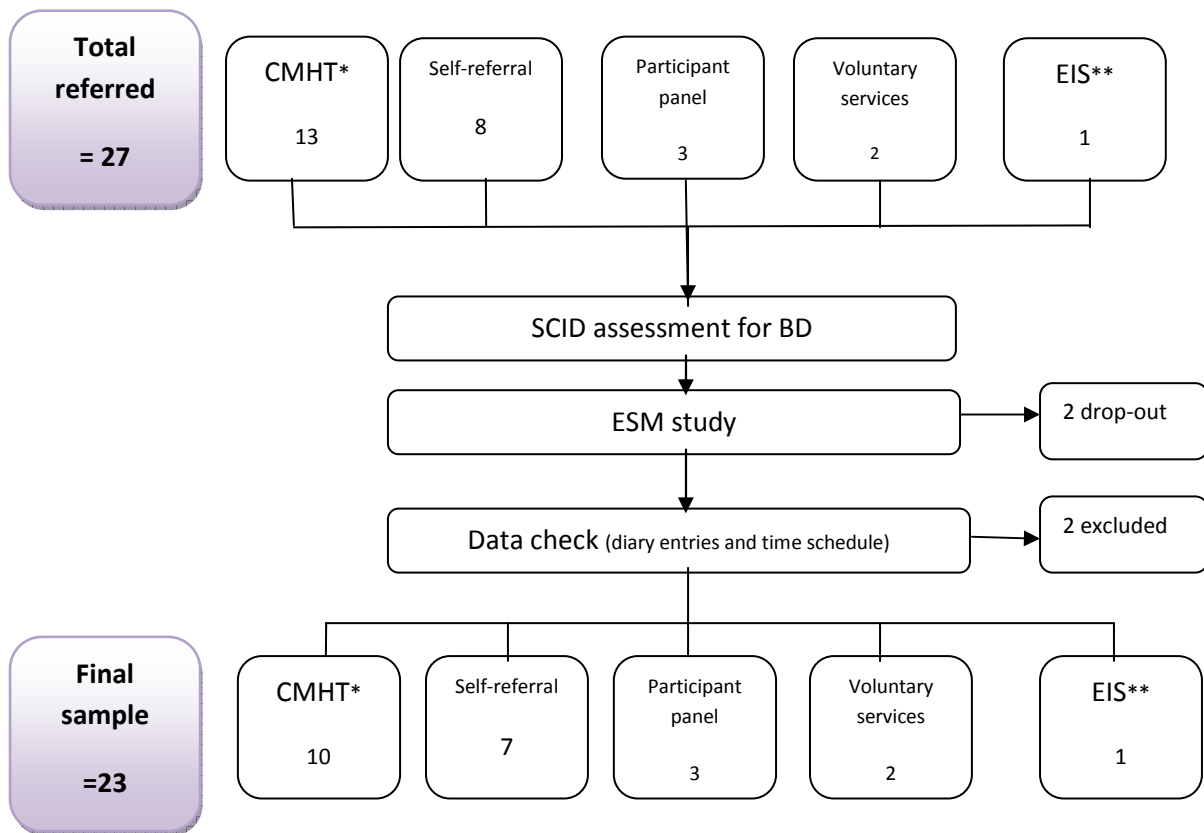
Total referred

= 27

CMHT*

13

Self-referral

8

Participant panel

3

Voluntary services

2

EIS**

1

SCID assessment for BD

ESM study

2 drop-out

Data check (diary entries and time schedule)

2 excluded

Final sample

=23

CMHT*

10

Self-referral

7

Participant panel

3

Voluntary services

2

EIS**

1